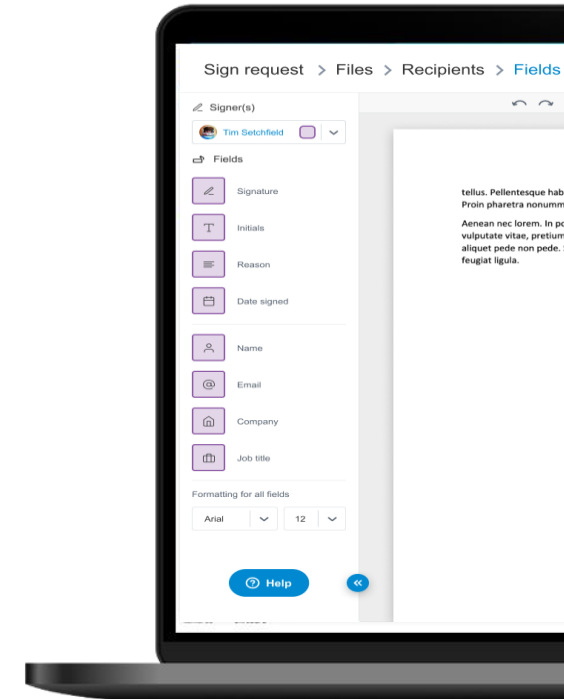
Sign request > Files > Recipients > Fields

Signer(s)

Tim Setchfield

Fields

Signature

Initials

Reason

Date signed

Name

Email

Company

Job title

Formatting for all fields

Arial

12

Help

tellus. Pellentesque hab
Proin pharetra nonumm

Aenean nec lorem. In po
vulputate vitae, pretium
aliquet pede non pede.
feugiat ligula.